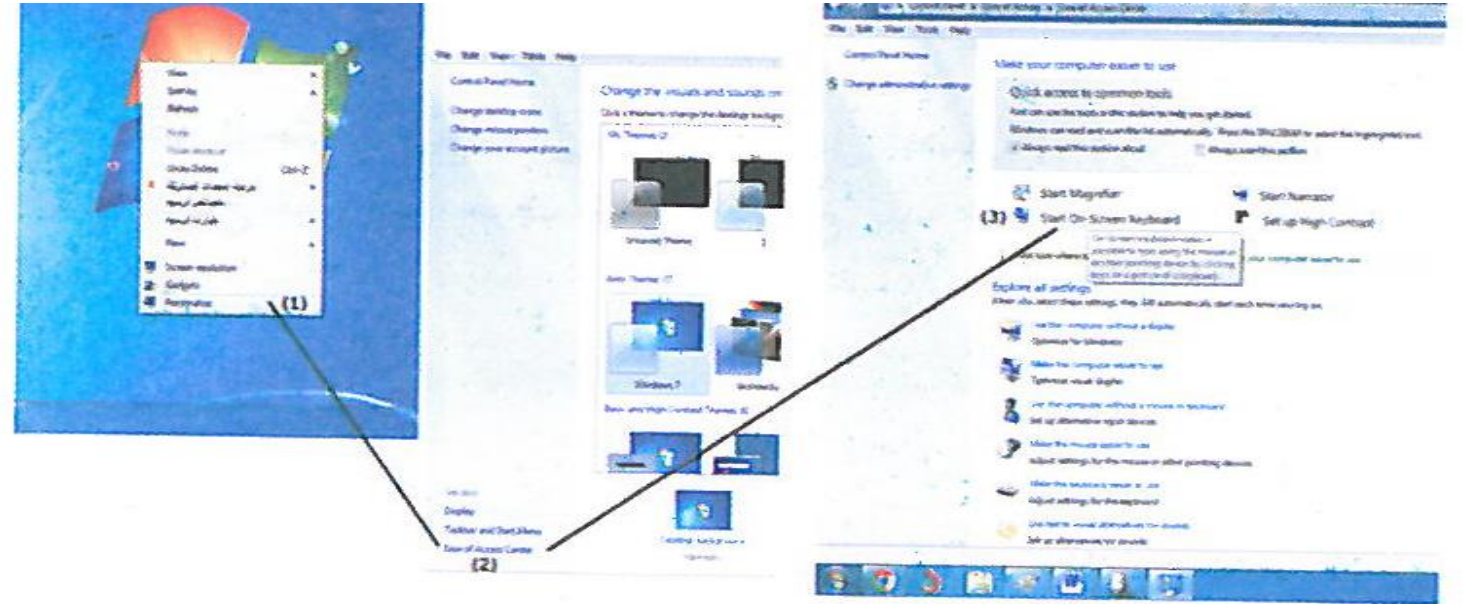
View
Sort by
Refresh
Paste
Paste shortcut
Undo Delete Ctrl+Z
New
Screen resolution
Gadgets
Personalize
(1)

File Edit View Tools Help
Control Panel Home
Change desktop icons
Change mouse pointers
Change your account picture
Change the visuals and sounds on
My Themes
Unsaved Theme
Aero Themes
Windows 7
Basic and High Contrast Themes
See also
Display
Taskbar and Start Menu
Ease of Access Center
(2)

File Edit View Tools Help
Control Panel Home
Change administrative settings
Make your computer easier to use
Quick access to common tools
Always read this section aloud
Always scan this section
Start Magnifier
Start Narrator
(3) Start On-Screen Keyboard
Set up High Contrast
Explore all settings
Use the computer without a display
Optimize for blindness
Make the computer easier to see
Optimize visual display
Use the computer without a mouse or keyboard
Set up alternative input devices
Make the mouse easier to use
Adjust settings for the mouse or other pointing devices
Make the keyboard easier to use
Adjust settings for the keyboard
Use text or visual alternatives for sounds
Set up alternatives for sounds